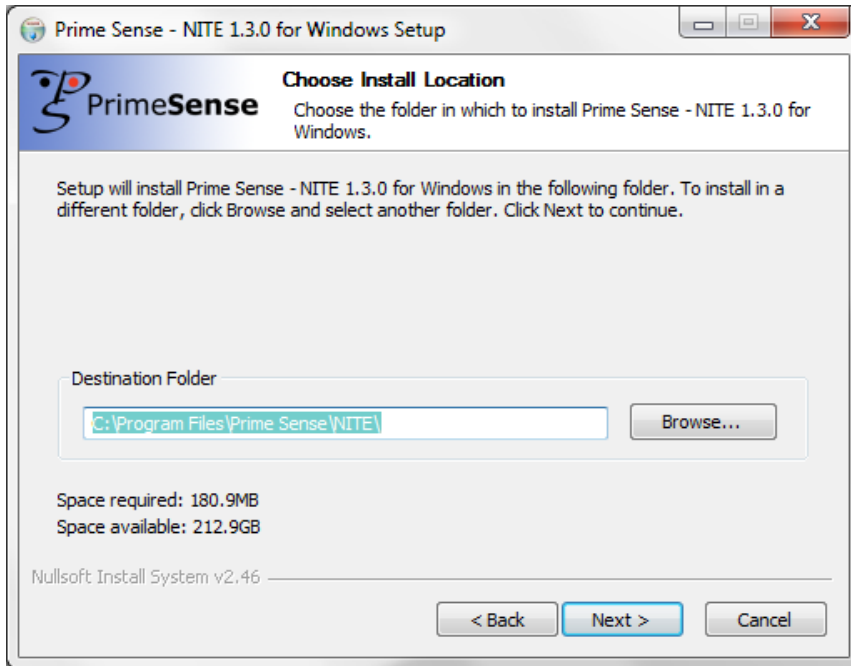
Prime Sense - NITE 1.3.0 for Windows Setup

PrimeSense

Choose Install Location

Choose the folder in which to install Prime Sense - NITE 1.3.0 for Windows.

Setup will install Prime Sense - NITE 1.3.0 for Windows in the following folder. To install in a different folder, click Browse and select another folder. Click Next to continue.

Destination Folder

C:\Program Files\Prime Sense\NITE\

Browse...

Space required: 180.9MB
Space available: 212.9GB

Nullsoft Install System v2.46

< Back

Next >

Cancel